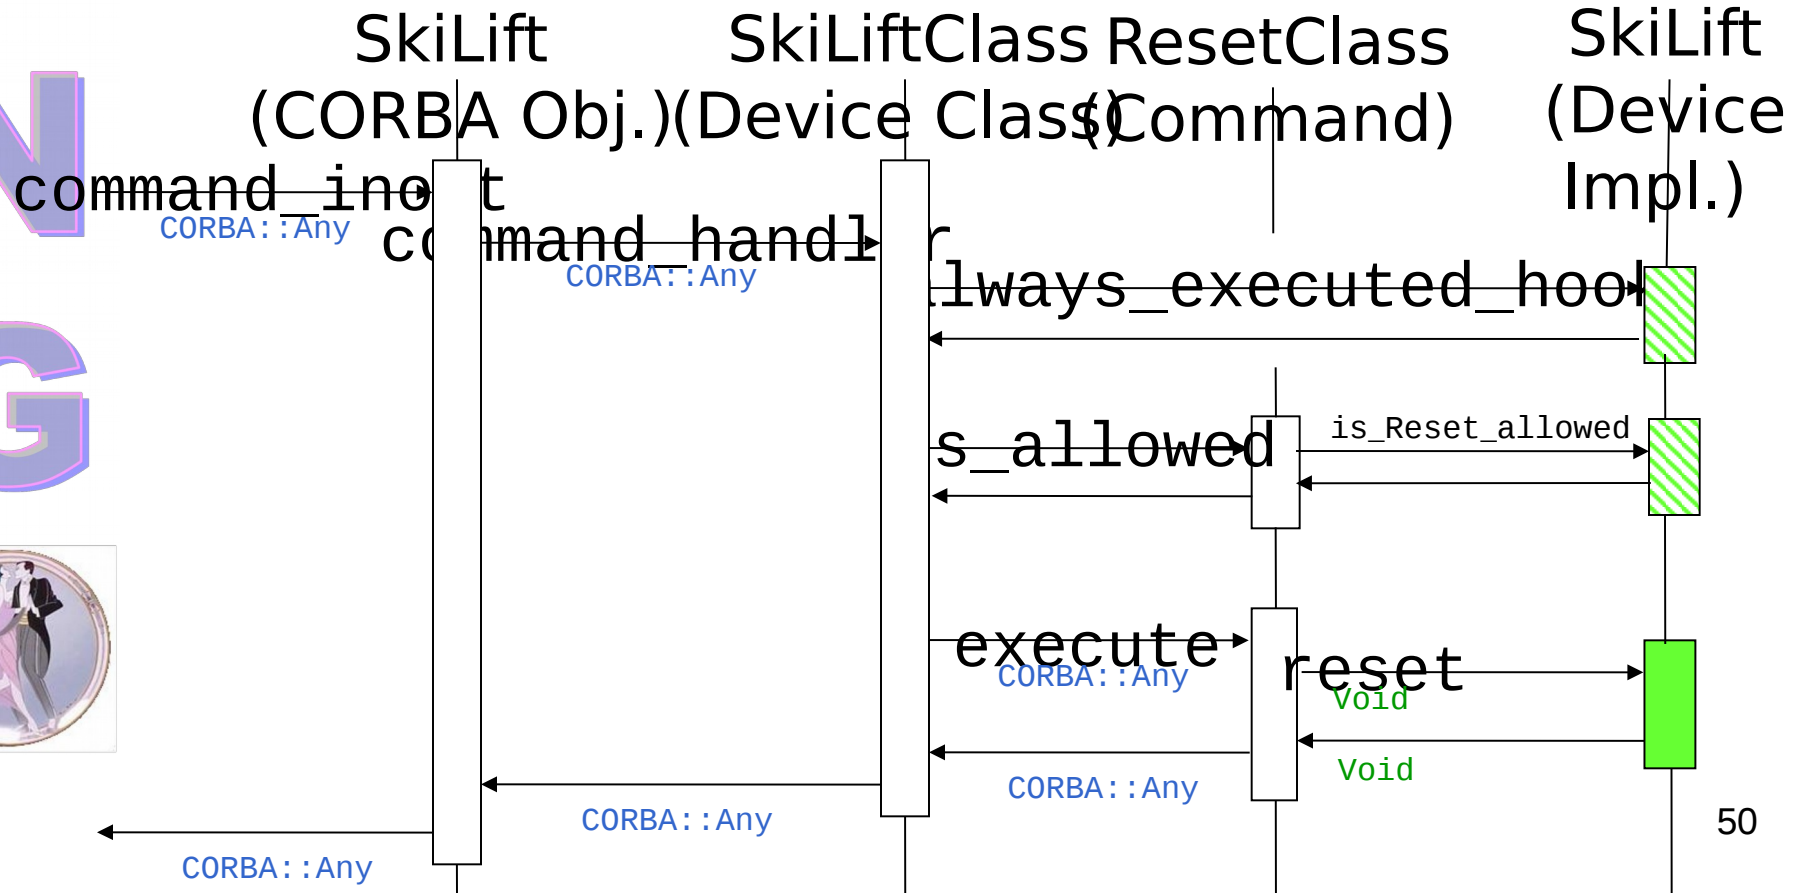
SkiLift (CORBA Obj.)

SkiLiftClass (Device Class)

ResetClass (Command)

SkiLift (Device Impl.)

command_ino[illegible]t
CORBA::Any

c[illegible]mmand_handl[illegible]r
CORBA::Any

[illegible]lways_executed_hoo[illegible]

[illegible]s_allowed

is_Reset_allowed

execute
CORBA::Any

reset
Void

Void

CORBA::Any

CORBA::Any

CORBA::Any

50